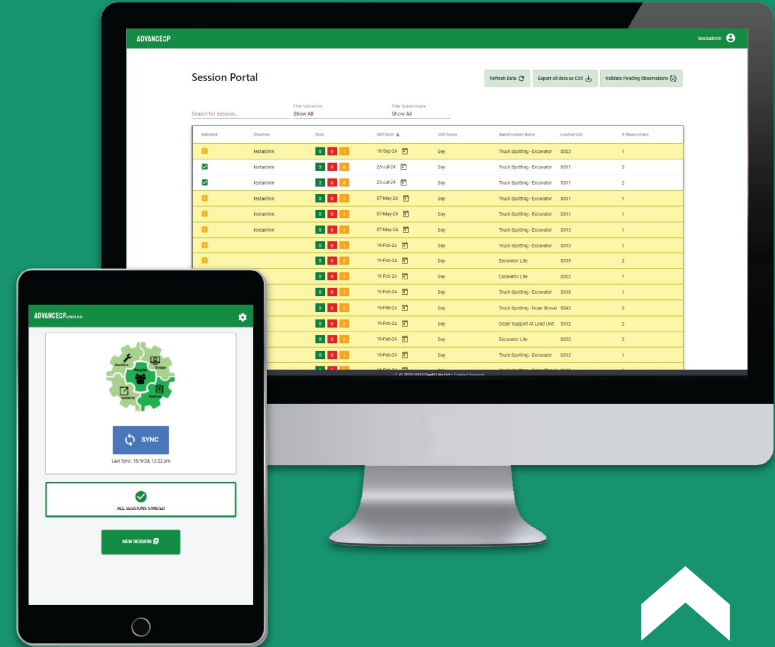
ADVANCECP

testadmin

Session Portal

Refresh Data

Export all data as CSV

Validate Pending Observations

Search for session...

Filter Validations
Show All

Filter Questionnaire
Show All

| Validated | Observer | Stats | Shift Date | Shift Name | Questionnaire Name | Loading Unit | # Observations |
|---|---|---|---|---|---|---|---|
| ! | testadmin | 0 0 1 | 10-Sep-24 | Day | Truck Spotting - Excavator | S023 | 1 |
| ✓ | testadmin | 3 0 0 | 29-Jul-24 | Day | Truck Spotting - Excavator | S011 | 3 |
| ✓ | testadmin | 2 0 0 | 25-Jul-24 | Day | Truck Spotting - Excavator | S011 | 2 |
| ! | testadmin | 0 0 1 | 07-May-24 | Day | Truck Spotting - Excavator | S011 | 1 |
| ! | testadmin | 0 0 1 | 07-May-24 | Day | Truck Spotting - Excavator | S011 | 1 |
| ! | testadmin | 0 0 1 | 07-May-24 | Day | Truck Spotting - Excavator | S013 | 1 |
| ! | | 0 0 1 | 19-Feb-24 | Day | Truck Spotting - Excavator | S013 | 1 |
| ! | | 0 0 2 | 19-Feb-24 | Day | Excavator Lite | S019 | 2 |
| | | 0 0 1 | 19-Feb-24 | Day | Excavator Lite | S022 | 1 |
| | | 0 0 1 | 19-Feb-24 | Day | Truck Spotting - Excavator | S018 | 1 |
| | | 0 0 3 | 19-Feb-24 | Day | Truck Spotting - Rope Shovel | S042 | 3 |
| | | 0 0 2 | 19-Feb-24 | Day | Dozer Support At Load Unit | S012 | 2 |
| | | 0 0 1 | 19-Feb-24 | Day | Excavator Lite | S020 | 1 |
| | | 0 0 1 | 19-Feb-24 | Day | Truck Spotting - Excavator | S012 | 1 |

ADVANCECP

SYNC

Last Sync: 18/9/24, 12:22 pm

ALL SESSIONS SYNCED

NEW SESSION